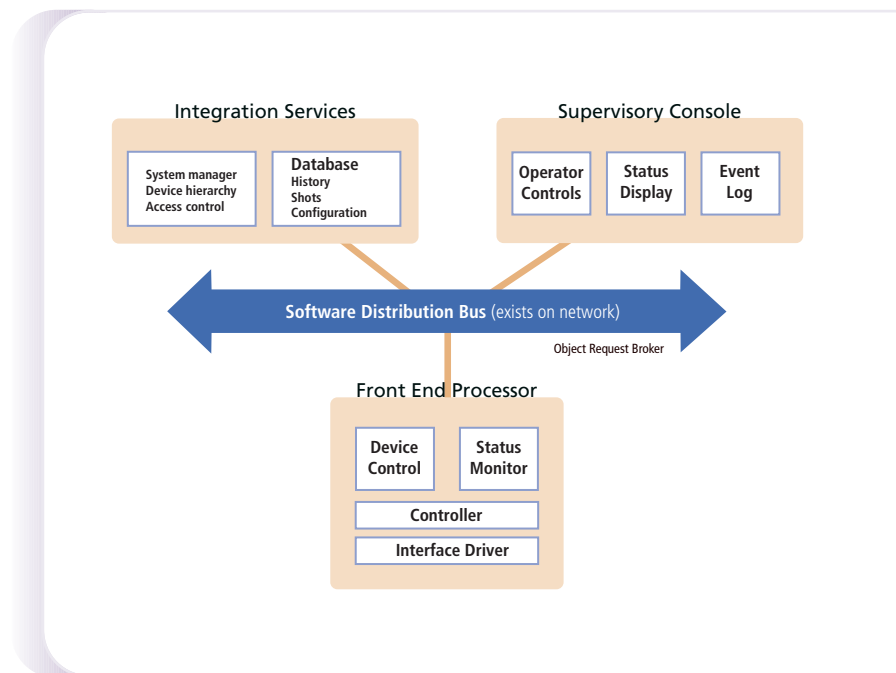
Integration Services

System manager
Device hierarchy
Access control

Database
History
Shots
Configuration

Supervisory Console

Operator Controls

Status Display

Event Log

Software Distribution Bus (exists on network)

Object Request Broker

Front End Processor

Device Control

Status Monitor

Controller

Interface Driver